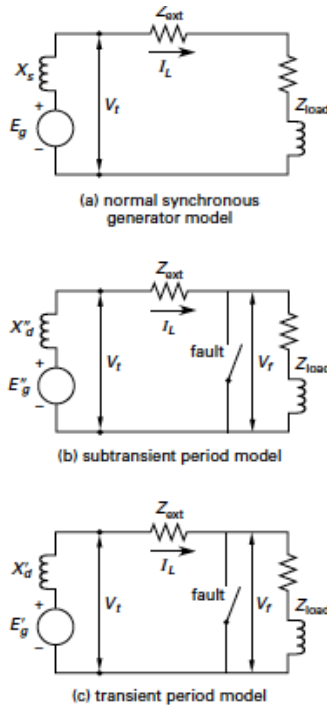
$X_s$
$E_g$
+
−
$Z_{ext}$
$I_L$
$V_t$
$Z_{load}$
(a) normal synchronous generator model

$X''_d$
$E''_g$
+
−
$Z_{ext}$
$I_L$
$V_t$
fault
$V_f$
$Z_{load}$
(b) subtransient period model

$X'_d$
$E'_g$
+
−
$Z_{ext}$
$I_L$
$V_t$
fault
$V_f$
$Z_{load}$
(c) transient period model